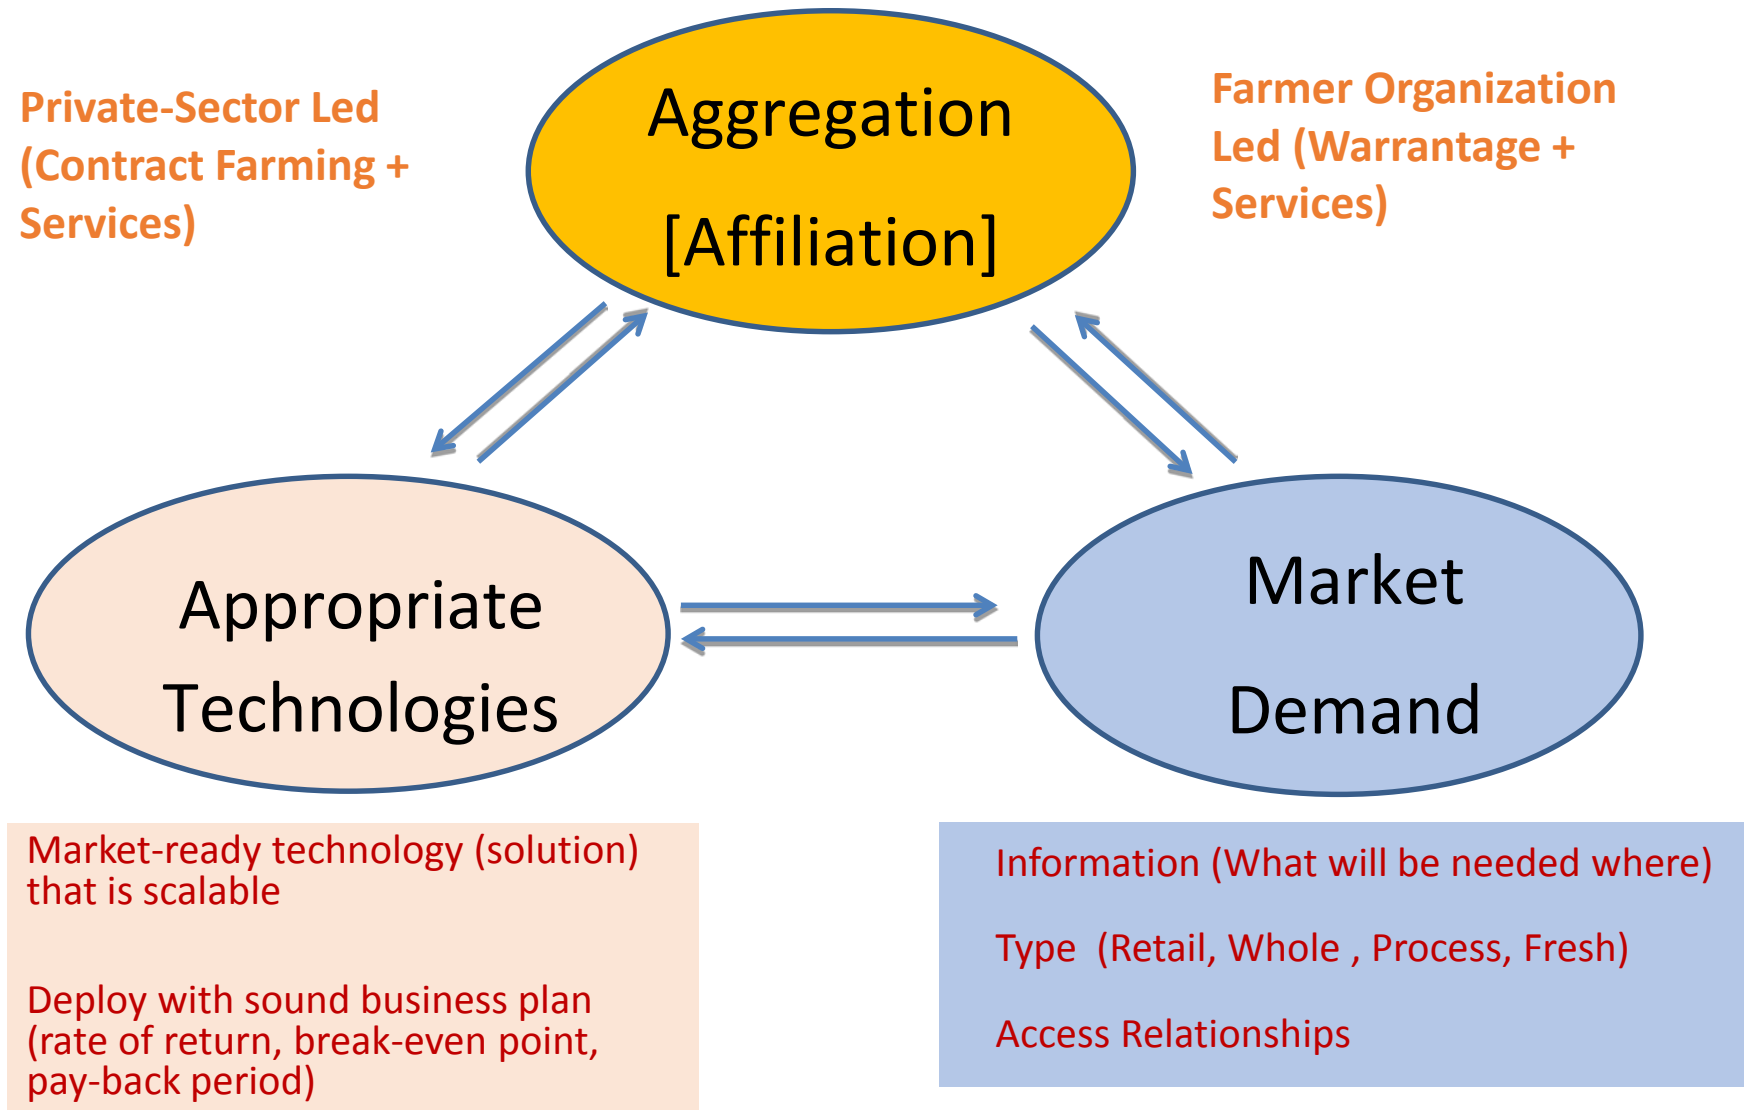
Private-Sector Led (Contract Farming + Services)

Aggregation [Affiliation]

Farmer Organization Led (Warrantage + Services)

Appropriate Technologies

Market Demand

Market-ready technology (solution) that is scalable

Deploy with sound business plan (rate of return, break-even point, pay-back period)

Information (What will be needed where)

Type (Retail, Whole , Process, Fresh)

Access Relationships